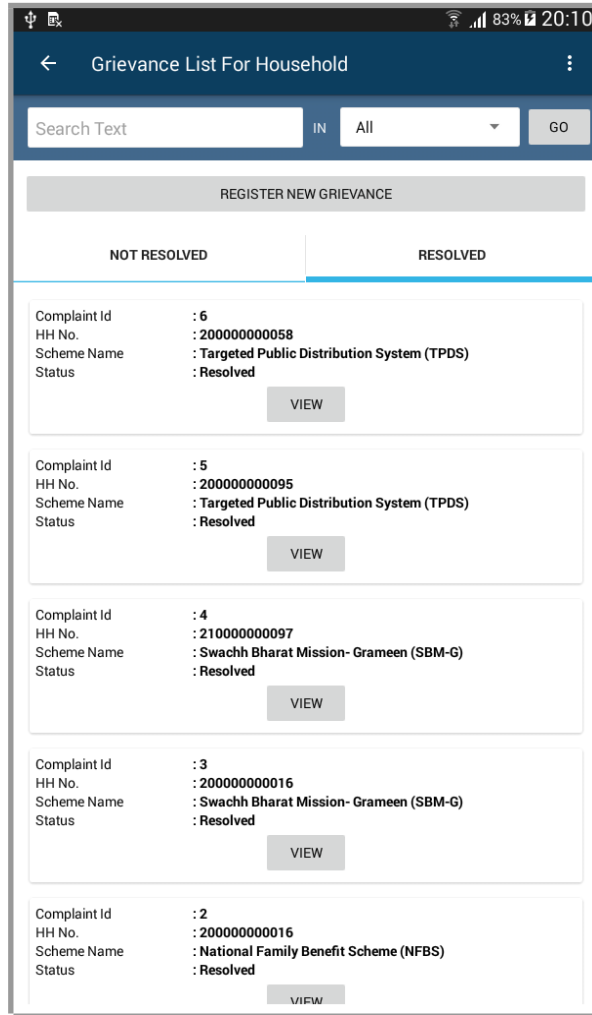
83% 20:10

Grievance List For Household

Search Text IN All GO

REGISTER NEW GRIEVANCE

NOT RESOLVED RESOLVED

Complaint Id : 6
HH No. : 200000000058
Scheme Name : Targeted Public Distribution System (TPDS)
Status : Resolved
VIEW

Complaint Id : 5
HH No. : 200000000095
Scheme Name : Targeted Public Distribution System (TPDS)
Status : Resolved
VIEW

Complaint Id : 4
HH No. : 210000000097
Scheme Name : Swachh Bharat Mission- Grameen (SBM-G)
Status : Resolved
VIEW

Complaint Id : 3
HH No. : 200000000016
Scheme Name : Swachh Bharat Mission- Grameen (SBM-G)
Status : Resolved
VIEW

Complaint Id : 2
HH No. : 200000000016
Scheme Name : National Family Benefit Scheme (NFBS)
Status : Resolved
VIEW